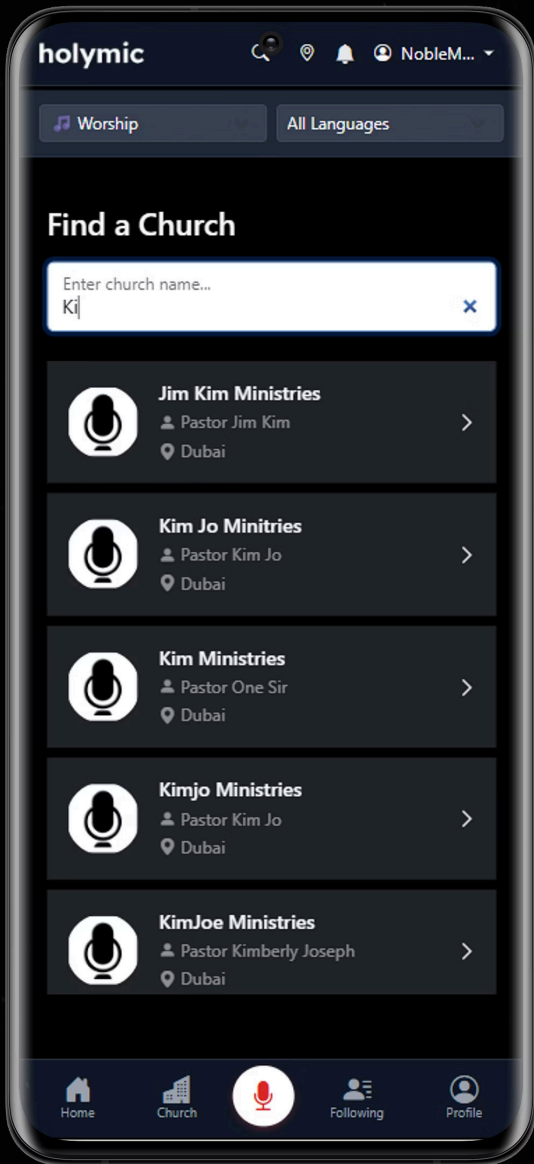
holymic

NobleM...

Worship

All Languages

Find a Church

Enter church name...
Ki

Jim Kim Ministries
Pastor Jim Kim
Dubai

Kim Jo Minitries
Pastor Kim Jo
Dubai

Kim Ministries
Pastor One Sir
Dubai

Kimjo Ministries
Pastor Kim Jo
Dubai

KimJoe Ministries
Pastor Kimberly Joseph
Dubai

Home
Church
Following
Profile